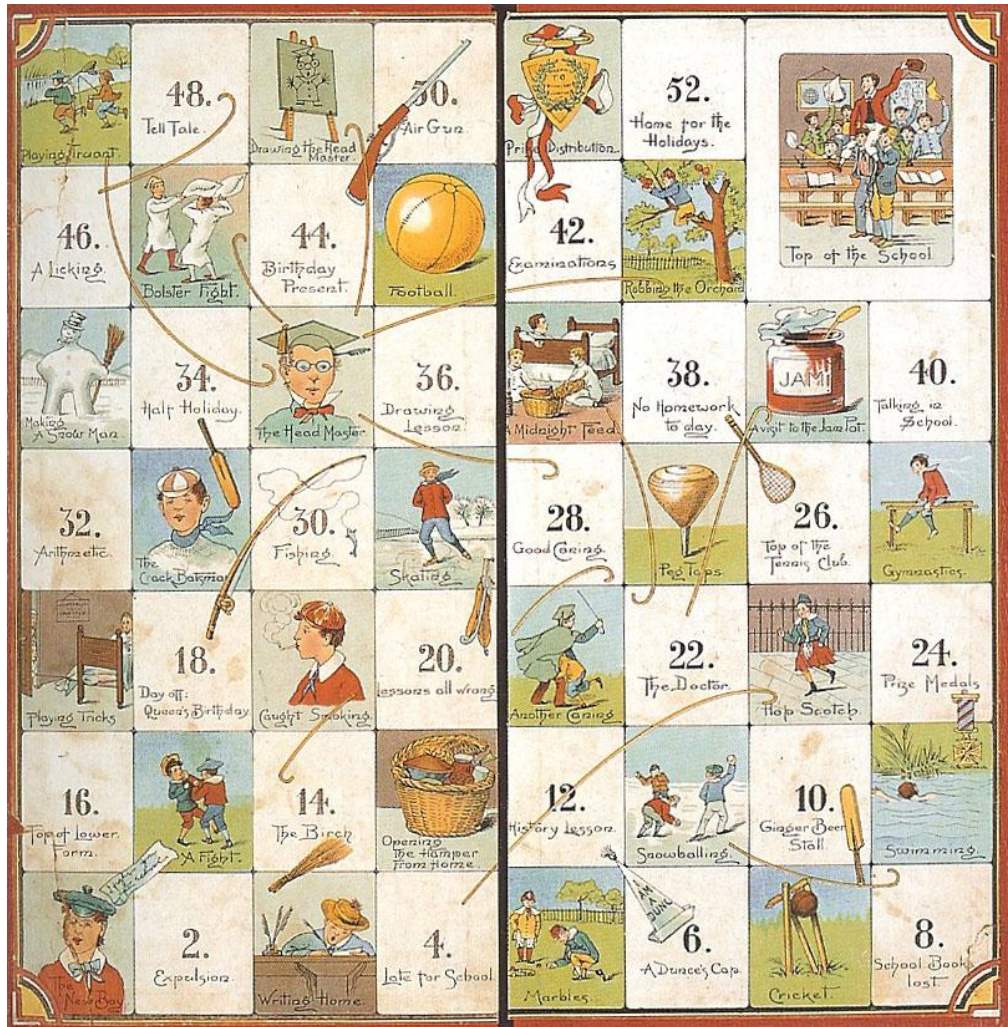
Playing Truant

48.
Tell Tale.

Drawing the Head Master

50.
Air Gun.

Prize Distribution.

52.
Home for the Holidays.

Top of the School.

46.
A Licking.

Bolster Fight.

44.
Birthday Present.

Football.

42.
Examinations

Robbing the Orchard

Making A Snow Man

34.
Half Holiday.

The Head Master.

36.
Drawing Lesson.

A Midnight Feed

38.
No Homework to day.

JAM
A visit to the Jam Pot.

40.
Talking in School.

32.
Arithmetic.

The Crack Batsman

30.
Fishing.

Skating.

28.
Good Caning.

Peg Tops.

26.
Top of the Tennis Club.

Gymnastics.

Playing Tricks

18.
Day off: Queen's Birthday

Caught Smoking.

20.
Lessons all wrong.

Another Caning

22.
The Doctor.

Hop Scotch.

24.
Prize Medals

16.
Top of Lower Form.

A Fight.

14.
The Birch

Opening the Hamper from Home

12.
History Lesson.

Snowballing.

10.
Ginger Beer Stall.

Swimming.

The New Boy

2.
Expulsion.

Writing Home.

4.
Late for School.

Marbles.

I AM A DUNCE

6.
A Dunce's Cap.

Cricket.

8.
School Books lost.